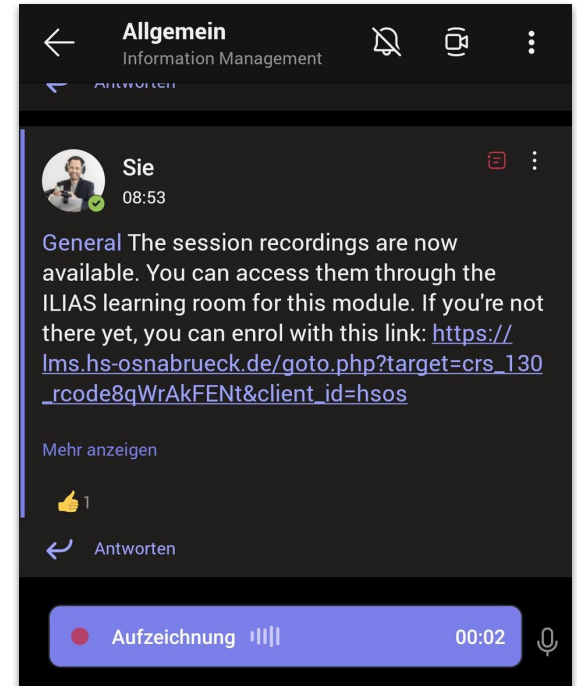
Allgemein
Information Management

Antworten

Sie
08:53

General The session recordings are now available. You can access them through the ILIAS learning room for this module. If you're not there yet, you can enrol with this link: https://lms.hs-osnabrueck.de/goto.php?target=crs_130_rcode8qWrAkFENt&client_id=hsos

Mehr anzeigen

👍 1

Antworten

Aufzeichnung 00:02